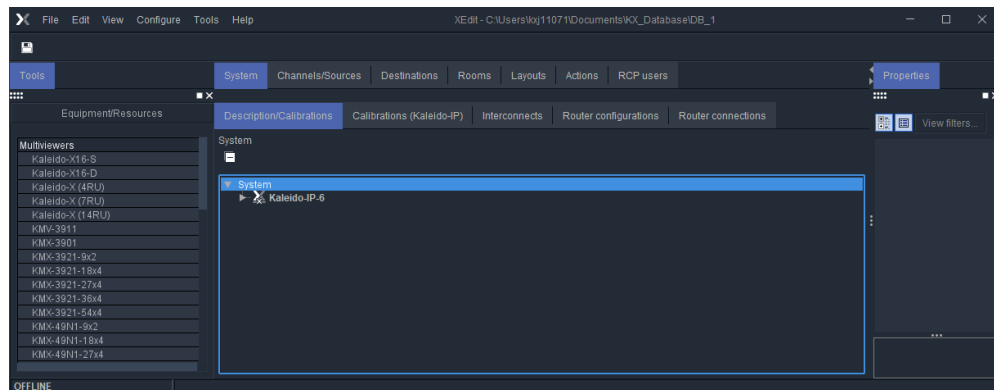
File Edit View Configure Tools Help

XEdit - C:\Users\kxj11071\Documents\KX_Database\DB_1

Tools

Equipment/Resources

Multiviewers
Kaleido-X16-S
Kaleido-X16-D
Kaleido-X (4RU)
Kaleido-X (7RU)
Kaleido-X (14RU)
KMV-3911
KMX-3901
KMX-3921-9x2
KMX-3921-18x4
KMX-3921-27x4
KMX-3921-36x4
KMX-3921-54x4
KMX-49N1-9x2
KMX-49N1-18x4
KMX-49N1-27x4

System | Channels/Sources | Destinations | Rooms | Layouts | Actions | RCP users

Description/Calibrations | Calibrations (Kaleido-IP) | Interconnects | Router configurations | Router connections

System

System
Kaleido-IP-6

Properties

View filters...

OFFLINE